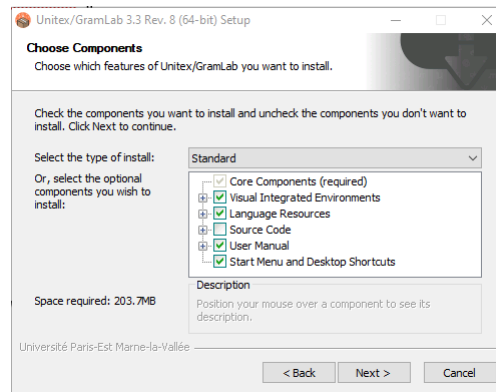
Unitex/GramLab 3.3 Rev. 8 (64-bit) Setup

Choose Components
Choose which features of Unitex/GramLab you want to install.

Check the components you want to install and uncheck the components you don't want to install. Click Next to continue.

Select the type of install: Standard

Or, select the optional components you wish to install:

Core Components (required)
Visual Integrated Environments
Language Resources
Source Code
User Manual
Start Menu and Desktop Shortcuts

Space required: 203.7MB

Description
Position your mouse over a component to see its description.

Université Paris-Est Marne-la-Vallée

< Back
Next >
Cance